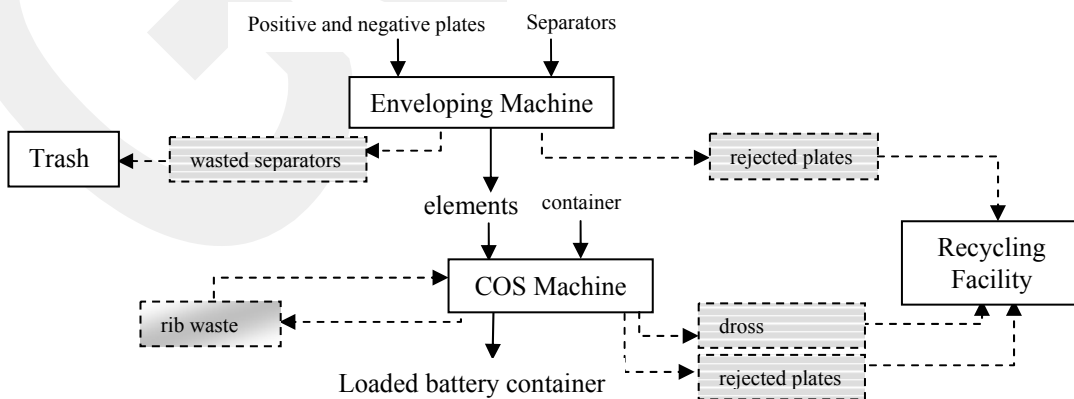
Positive and negative plates

Separators

Enveloping Machine

Trash

wasted separators

rejected plates

elements

container

Recycling Facility

COS Machine

rib waste

dross

rejected plates

Loaded battery container